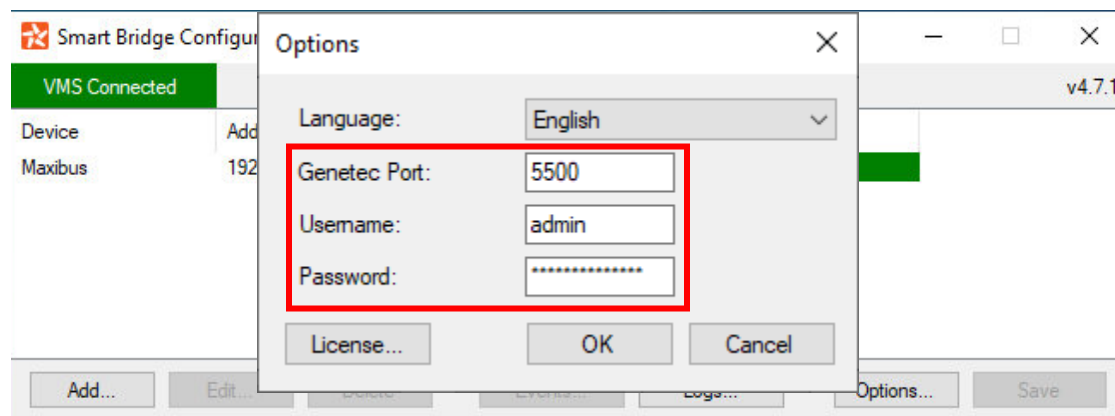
Smart Bridge Configu

VMS Connected

v4.7.1

Device
Add
Maxibus
192

Options

Language: English

Genetec Port: 5500

Username: admin

Password: ***************

License...
OK
Cancel

Add...
Edit...
Delete
Events...
Logs...
Options...
Save